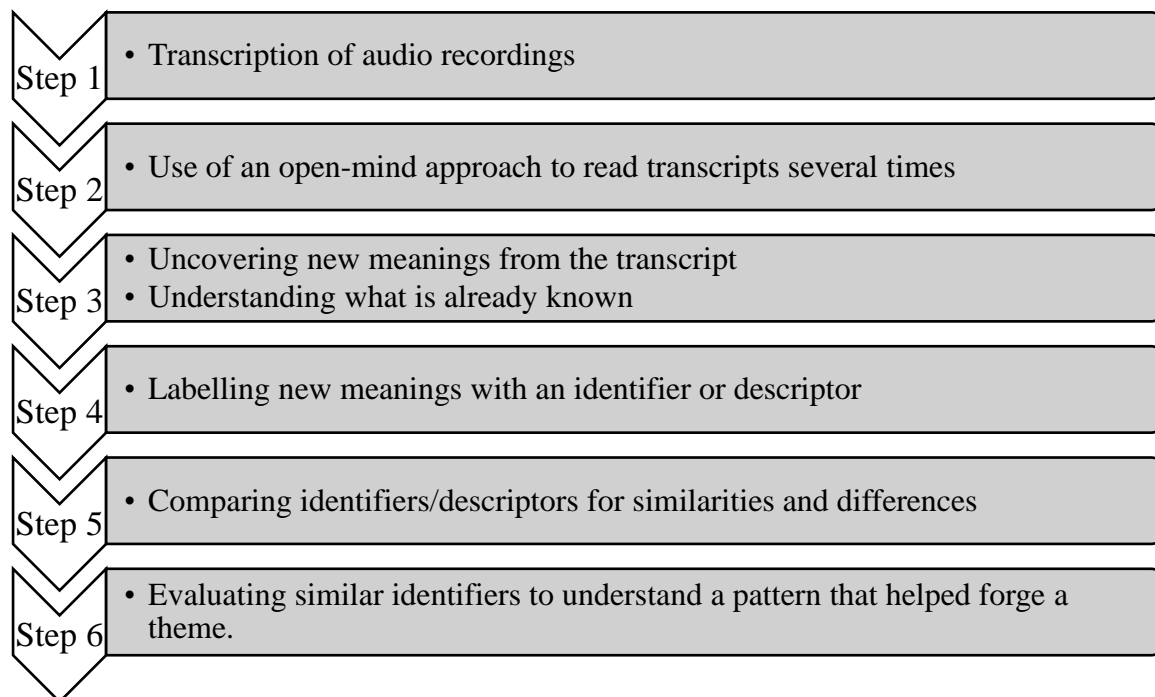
Step 1
• Transcription of audio recordings

Step 2
• Use of an open-mind approach to read transcripts several times

Step 3
• Uncovering new meanings from the transcript
• Understanding what is already known

Step 4
• Labelling new meanings with an identifier or descriptor

Step 5
• Comparing identifiers/descriptors for similarities and differences

Step 6
• Evaluating similar identifiers to understand a pattern that helped forge a theme.